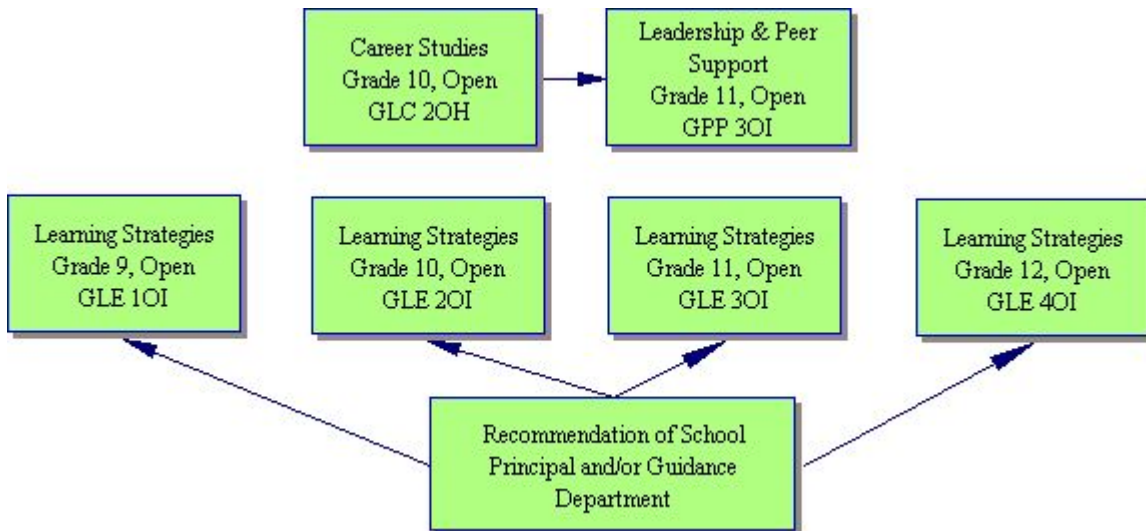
Career Studies
Grade 10, Open
GLC 2OH

Leadership & Peer Support
Grade 11, Open
GPP 3OI

Learning Strategies
Grade 9, Open
GLE 1OI

Learning Strategies
Grade 10, Open
GLE 2OI

Learning Strategies
Grade 11, Open
GLE 3OI

Learning Strategies
Grade 12, Open
GLE 4OI

Recommendation of School Principal and/or Guidance Department